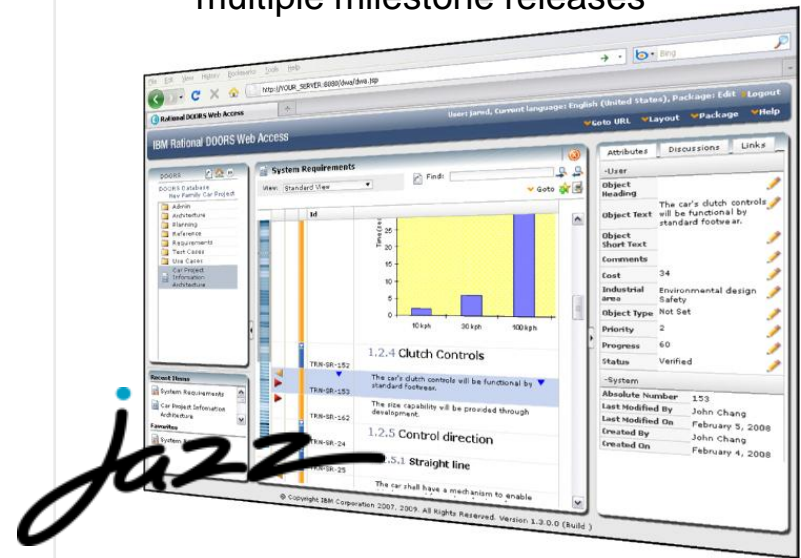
multiple milestone releases

File Edit View History Bookmarks Tools Help

http://YOUR_SERVER:8080/dwa/dwa.jsp

Bing

Rational DOORS Web Access

User: jared, Current language: English (United States), Package: Edit Logout

Goto URL Layout Package Help

IBM Rational DOORS Web Access

DOORS

DOORS Database
New Family Car Project
Admin
Architecture
Planning
Reference
Requirements
Test Cases
Use Cases
Car Project Information Architecture

System Requirements

View: Standard View

Find:

Goto

Id

25
20
15
10
5

10kph
30kph
100kph

1.2.4 Clutch Controls

TRN-SR-152

TRN-SR-153 The car's clutch controls will be functional by standard footwear.

TRN-SR-162 The size capability will be provided through development.

1.2.5 Control direction

TRN-SR-24

TRN-SR-25 1.2.5.1 Straight line

The car shall have a mechanism to enable

Recent Items
System Requirements
Car Project Information Architecture
Favorites
System

© Copyright IBM Corporation 2007, 2009. All Rights Reserved. Version 1.3.0.0 (Build )

Attributes Discussions Links

-User

| Object Heading | |
|---|---|
| Object Text | The car's clutch controls will be functional by standard footwear. |
| Object Short Text | |
| Comments | |
| Cost | 34 |
| Industrial area | Environmental design Safety |
| Object Type | Not Set |
| Priority | 2 |
| Progress | 60 |
| Status | Verified |

-System

| Absolute Number | 153 |
|---|---|
| Last Modified By | John Chang |
| Last Modified On | February 5, 2008 |
| Created By | John Chang |
| Created On | February 4, 2008 |

Jazz